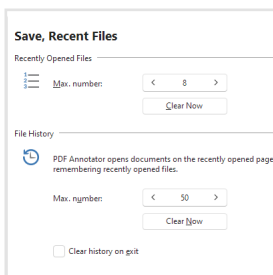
Save, Recent Files

Recently Opened Files

Max. number: < 8 >

Clear Now

File History

PDF Annotator opens documents on the recently opened page remembering recently opened files.

Max. number: < 50 >

Clear Now

Clear history on exit